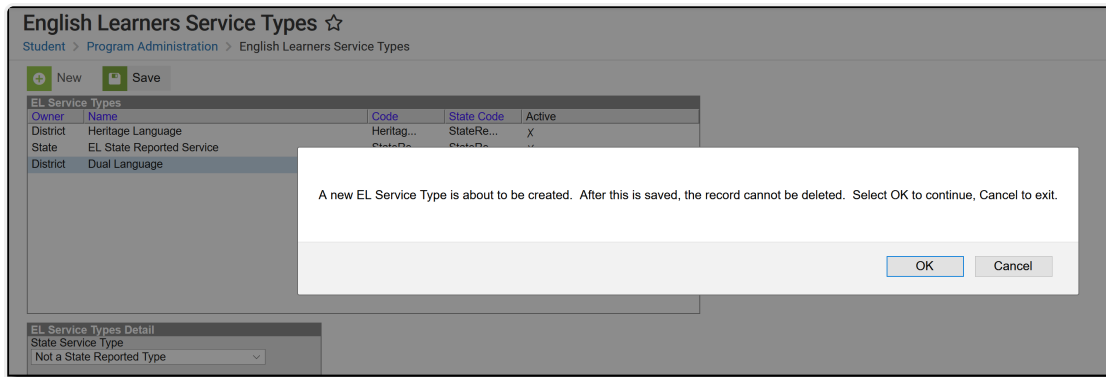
English Learners Service Types ☆

Student > Program Administration > English Learners Service Types

New Save

EL Service Types

| Owner | Name | Code | State Code | Active |
|---|---|---|---|---|
| District | Heritage Language | Heritag... | StateRe... | X |
| State | EL State Reported Service | StateRe... | StateRe... | X |
| District | Dual Language | | | |

A new EL Service Type is about to be created. After this is saved, the record cannot be deleted. Select OK to continue, Cancel to exit.

OK Cancel

EL Service Types Detail

State Service Type

Not a State Reported Type